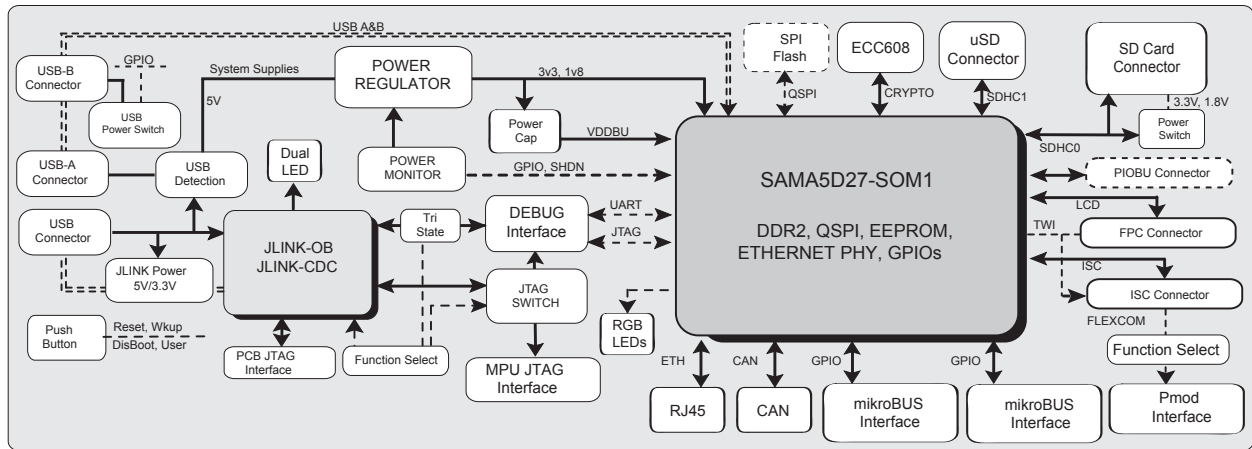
USB A&B

USB-B Connector

GPIO

USB Power Switch

System Supplies

5V

POWER REGULATOR

3v3, 1v8

Power Cap

VDDBU

SPI Flash

QSPI

ECC608

CRYPTO

uSD Connector

SDHC1

SD Card Connector

3.3V, 1.8V

Power Switch

SDHC0

USB-A Connector

USB Detection

Dual LED

POWER MONITOR

GPIO, SHDN

SAMA5D27-SOM1

DDR2, QSPI, EEPROM, ETHERNET PHY, GPIOs

PIOBU Connector

USB Connector

JLINK-OB JLINK-CDC

Tri State

DEBUG Interface

UART

JTAG

LCD

TWI

FPC Connector

ISC

ISC Connector

JLINK Power 5V/3.3V

JTAG SWITCH

Push Button

Reset, Wkup DisBoot, User

PCB JTAG Interface

Function Select

MPU JTAG Interface

RGB LEDs

FLEXCOM

Function Select

ETH

CAN

GPIO

GPIO

RJ45

CAN

mikroBUS Interface

mikroBUS Interface

Pmod Interface